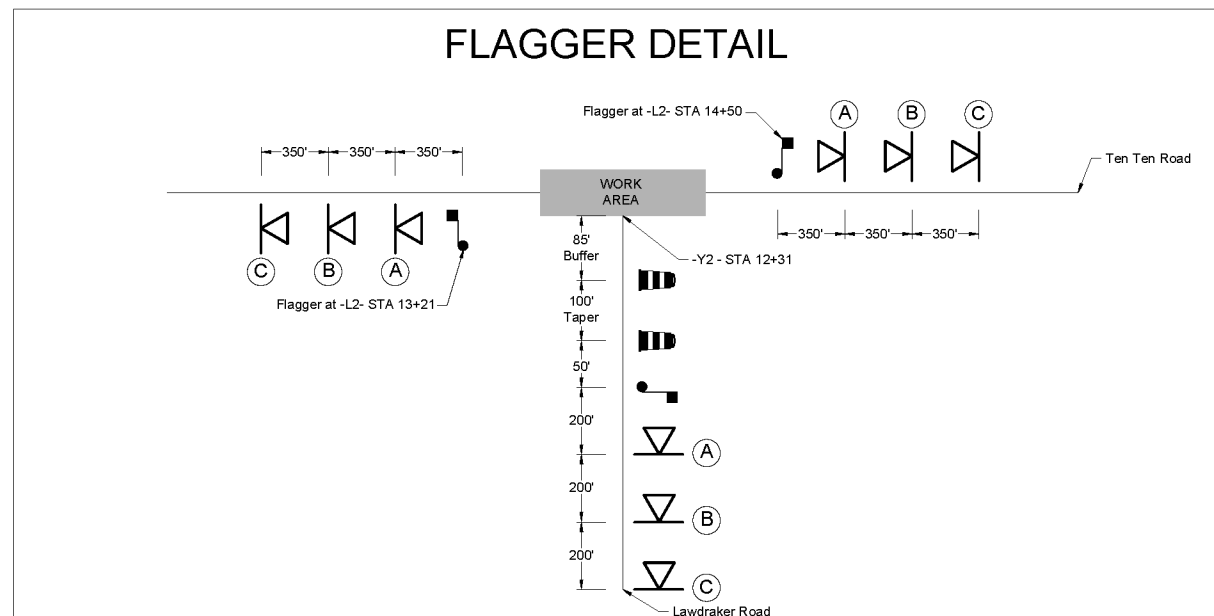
FLAGGER DETAIL

Flagger at -L2- STA 14+50

A B C

350' 350' 350'

Ten Ten Road

WORK AREA

350' 350' 350'

C B A

Flagger at -L2- STA 13+21

85' Buffer

-Y2 - STA 12+31

100' Taper

50'

200'

A

200'

B

200'

C

Lawdraker Road